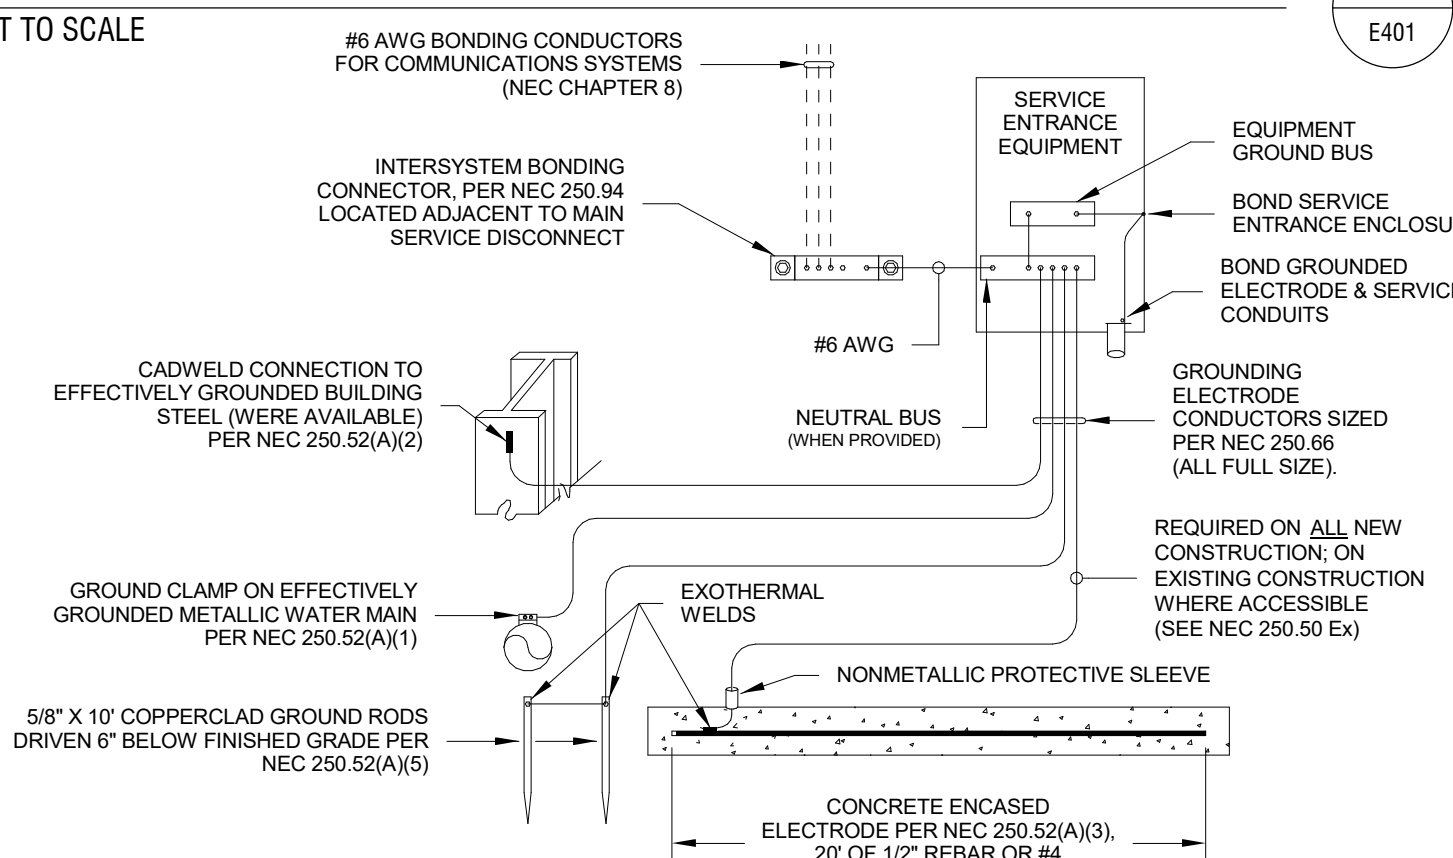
T TO SCALE

E401

#6 AWG BONDING CONDUCTORS FOR COMMUNICATIONS SYSTEMS (NEC CHAPTER 8)

SERVICE ENTRANCE EQUIPMENT

EQUIPMENT GROUND BUS

INTERSYSTEM BONDING CONNECTOR, PER NEC 250.94 LOCATED ADJACENT TO MAIN SERVICE DISCONNECT

BOND SERVICE ENTRANCE ENCLOSU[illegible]

BOND GROUNDED ELECTRODE & SERVIC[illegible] CONDUITS

#6 AWG

CADWELD CONNECTION TO EFFECTIVELY GROUNDED BUILDING STEEL (WERE AVAILABLE) PER NEC 250.52(A)(2)

NEUTRAL BUS (WHEN PROVIDED)

GROUNDING ELECTRODE CONDUCTORS SIZED PER NEC 250.66 (ALL FULL SIZE).

REQUIRED ON ALL NEW CONSTRUCTION; ON EXISTING CONSTRUCTION WHERE ACCESSIBLE (SEE NEC 250.50 Ex)

GROUND CLAMP ON EFFECTIVELY GROUNDED METALLIC WATER MAIN PER NEC 250.52(A)(1)

EXOTHERMAL WELDS

NONMETALLIC PROTECTIVE SLEEVE

5/8" X 10' COPPERCLAD GROUND RODS DRIVEN 6" BELOW FINISHED GRADE PER NEC 250.52(A)(5)

CONCRETE ENCASED ELECTRODE PER NEC 250.52(A)(3), 20' OF 1/2" REBAR OR #4 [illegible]